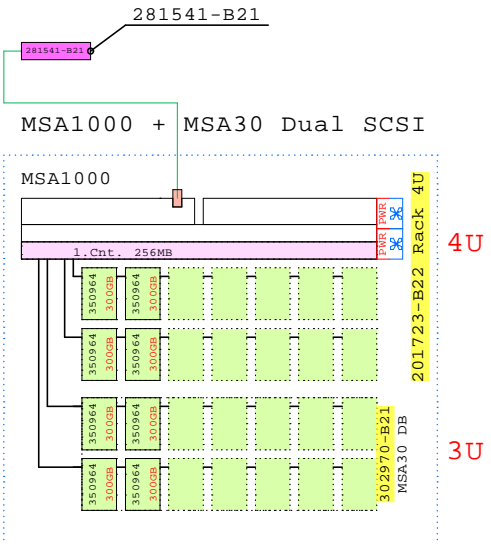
281541-B21

281541-B21

MSA1000 + MSA30 Dual SCSI

MSA1000

PWR
PWR

1.Cnt. 256MB

350964 300GB
350964 300GB
350964 300GB
350964 300GB
350964 300GB
350964 300GB
350964 300GB
350964 300GB

201723-B22 Rack 4U

4U

302970-B21
MSA30 DB

3U